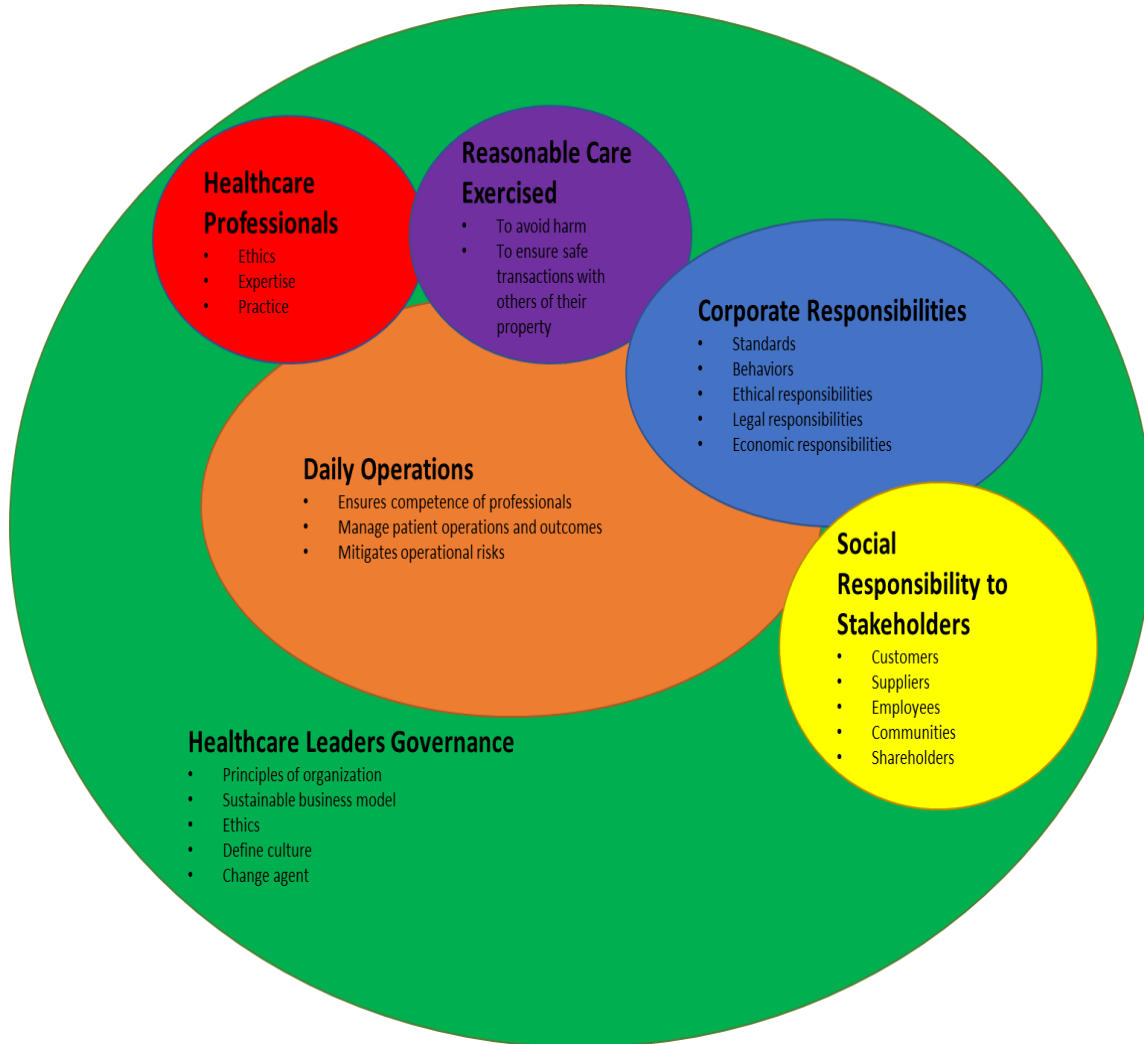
Healthcare Professionals
- Ethics
- Expertise
- Practice

Reasonable Care Exercised
- To avoid harm
- To ensure safe transactions with others of their property

Corporate Responsibilities
- Standards
- Behaviors
- Ethical responsibilities
- Legal responsibilities
- Economic responsibilities

Daily Operations
- Ensures competence of professionals
- Manage patient operations and outcomes
- Mitigates operational risks

Social Responsibility to Stakeholders
- Customers
- Suppliers
- Employees
- Communities
- Shareholders

Healthcare Leaders Governance
- Principles of organization
- Sustainable business model
- Ethics
- Define culture
- Change agent